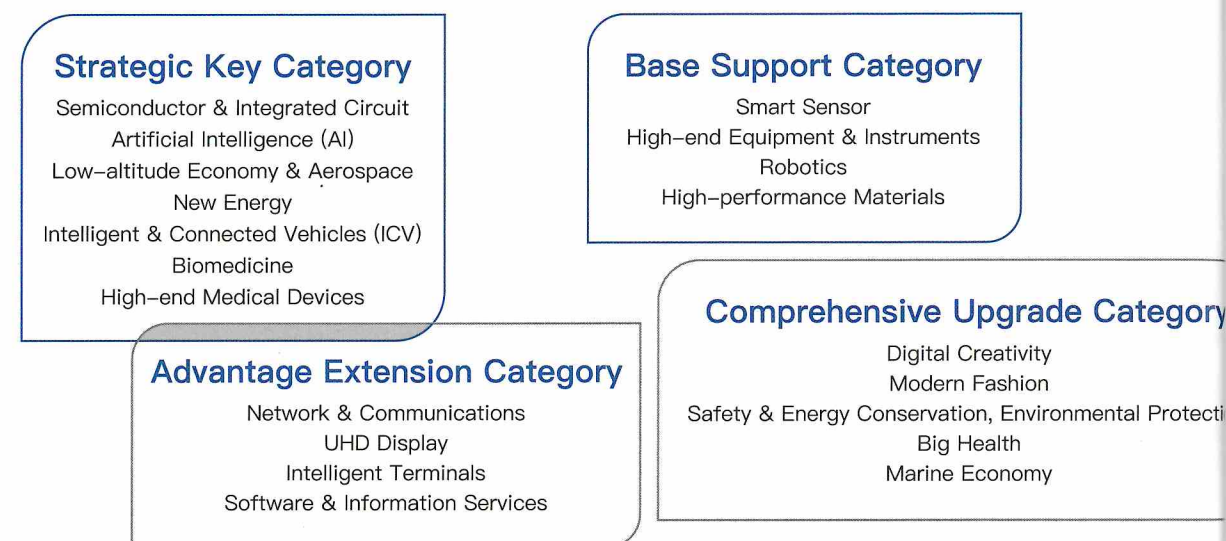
Strategic Key Category
Semiconductor & Integrated Circuit
Artificial Intelligence (AI)
Low-altitude Economy & Aerospace
New Energy
Intelligent & Connected Vehicles (ICV)
Biomedicine
High-end Medical Devices

Base Support Category
Smart Sensor
High-end Equipment & Instruments
Robotics
High-performance Materials

Advantage Extension Category
Network & Communications
UHD Display
Intelligent Terminals
Software & Information Services

Comprehensive Upgrade Categor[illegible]
Digital Creativity
Modern Fashion
Safety & Energy Conservation, Environmental Protecti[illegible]
Big Health
Marine Economy